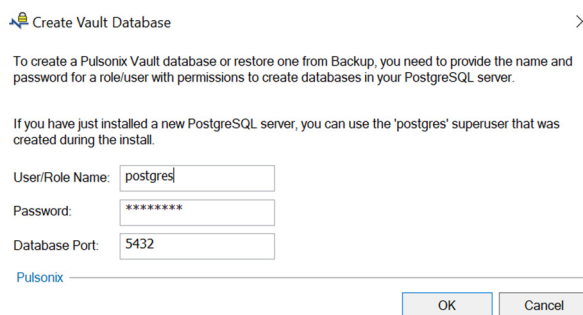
Create Vault Database

To create a Pulsonix Vault database or restore one from Backup, you need to provide the name and password for a role/user with permissions to create databases in your PostgreSQL server.

If you have just installed a new PostgreSQL server, you can use the 'postgres' superuser that was created during the install.

User/Role Name: postgres

Password: ********

Database Port: 5432

Pulsonix

OK

Cancel